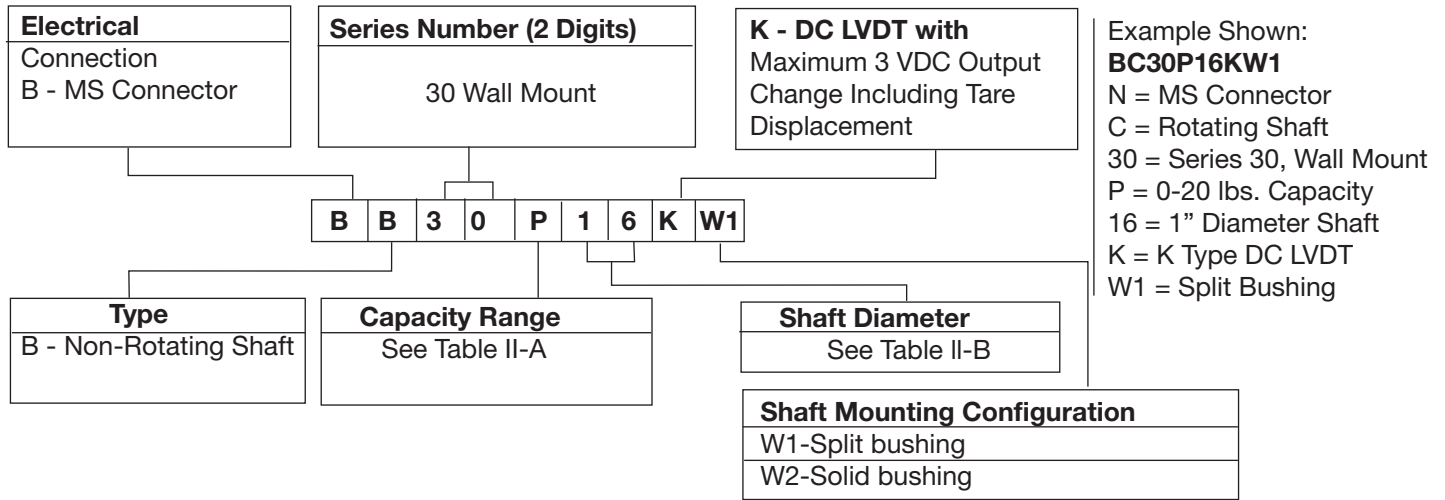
Electrical
Connection
B - MS Connector

Series Number (2 Digits)
30 Wall Mount

K - DC LVDT with
Maximum 3 VDC Output Change Including Tare Displacement

Example Shown:
BC30P16KW1
N = MS Connector
C = Rotating Shaft
30 = Series 30, Wall Mount
P = 0-20 lbs. Capacity
16 = 1" Diameter Shaft
K = K Type DC LVDT
W1 = Split Bushing

| B | B | 3 | 0 | P | 1 | 6 | K | W1 |
|---|---|---|---|---|---|---|---|---|

Type
B - Non-Rotating Shaft

Capacity Range
See Table II-A

Shaft Diameter
See Table II-B

Shaft Mounting Configuration
W1-Split bushing
W2-Solid bushing